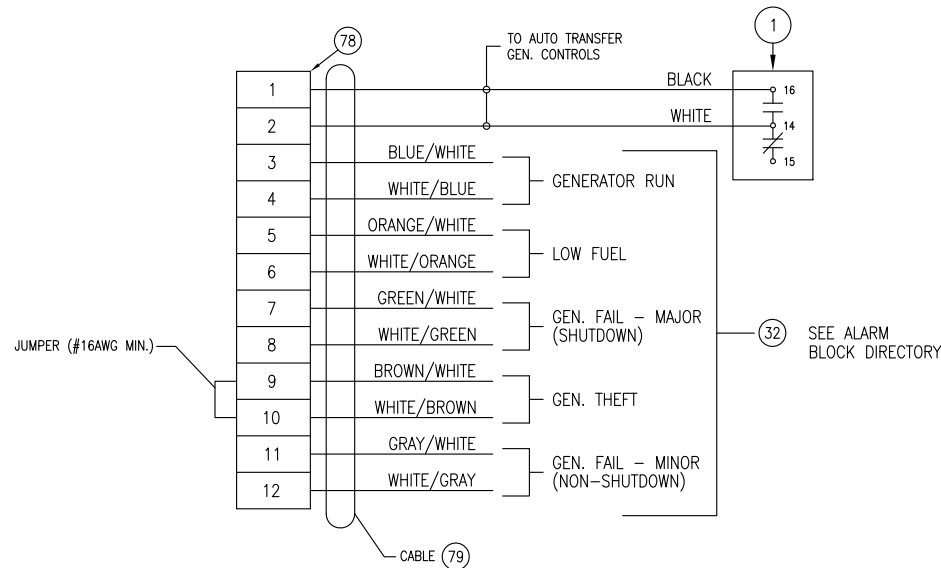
78

1
2
3
4
5
6
7
8
9
10
11
12

TO AUTO TRANSFER GEN. CONTROLS

1

BLACK
16
WHITE
14
15

BLUE/WHITE
WHITE/BLUE
GENERATOR RUN

ORANGE/WHITE
WHITE/ORANGE
LOW FUEL

GREEN/WHITE
WHITE/GREEN
GEN. FAIL – MAJOR (SHUTDOWN)

JUMPER (#16AWG MIN.)

BROWN/WHITE
WHITE/BROWN
GEN. THEFT

GRAY/WHITE
WHITE/GRAY
GEN. FAIL – MINOR (NON–SHUTDOWN)

32
SEE ALARM BLOCK DIRECTORY

CABLE 79